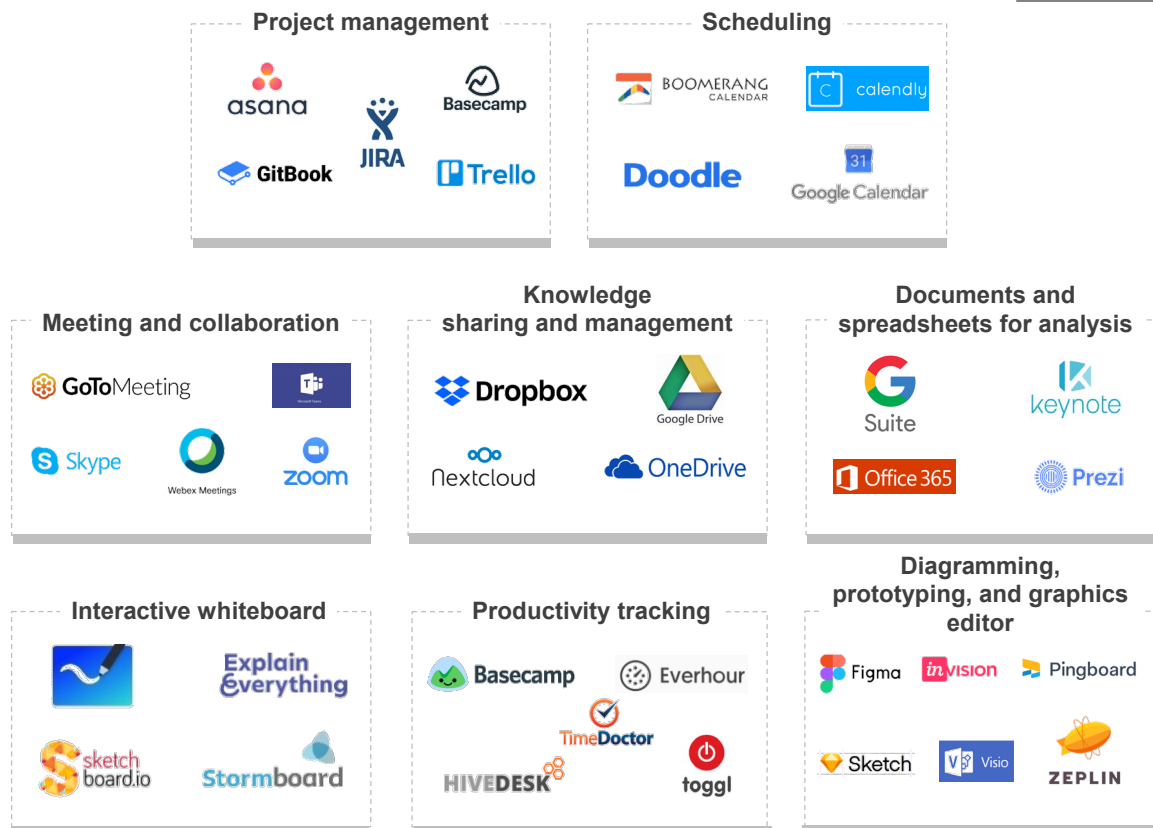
Project management

asana
JIRA
Basecamp
GitBook
Trello

Scheduling

BOOMERANG CALENDAR
calendly
Doodle
31
Google Calendar

Meeting and collaboration

GoToMeeting
Microsoft Teams
Skype
Webex Meetings
zoom

Knowledge sharing and management

Dropbox
Google Drive
Nextcloud
OneDrive

Documents and spreadsheets for analysis

Suite
keynote
Office 365
Prezi

Interactive whiteboard

Explain Everything
sketch board.io
Stormboard

Productivity tracking

Basecamp
Everhour
TimeDoctor
HIVEDESK
toggl

Diagramming, prototyping, and graphics editor

Figma
invision
Pingboard
Sketch
Visio
ZEPLIN